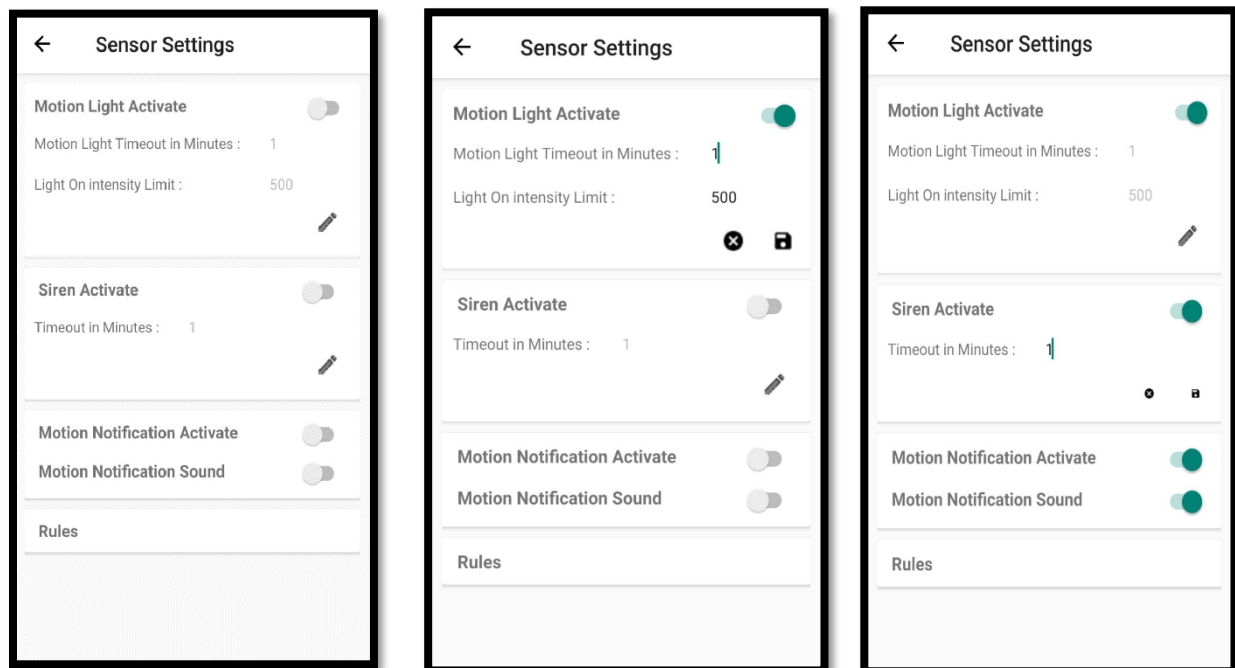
Sensor Settings

Motion Light Activate

Motion Light Timeout in Minutes : 1

Light On intensity Limit : 500

Siren Activate

Timeout in Minutes : 1

Motion Notification Activate

Motion Notification Sound

Rules

Sensor Settings

Motion Light Activate

Motion Light Timeout in Minutes : 1

Light On intensity Limit : 500

Siren Activate

Timeout in Minutes : 1

Motion Notification Activate

Motion Notification Sound

Rules

Sensor Settings

Motion Light Activate

Motion Light Timeout in Minutes : 1

Light On intensity Limit : 500

Siren Activate

Timeout in Minutes : 1

Motion Notification Activate

Motion Notification Sound

Rules